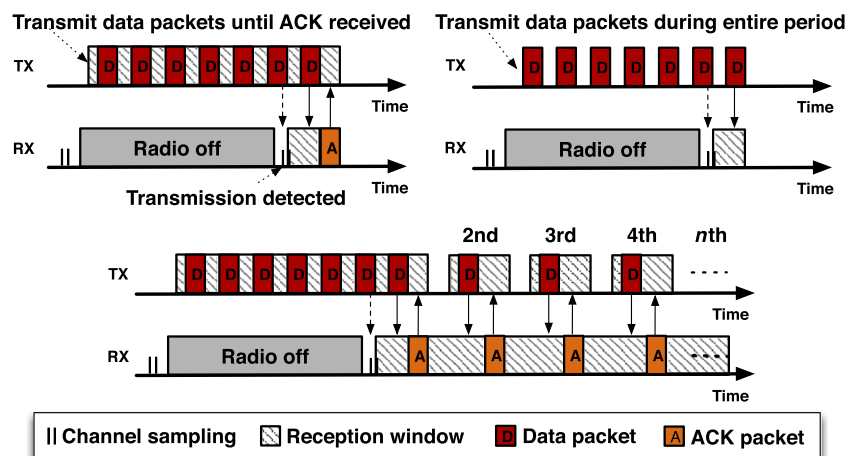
Transmit data packets until ACK received

TX D D D D D D D D D

Time

RX Radio off A

Time

Transmission detected

Transmit data packets during entire period

TX D D D D D D D D

Time

RX Radio off

Time

2nd 3rd 4th nth

TX D D D D D D D D D D D

Time

RX Radio off A A A A

Time

|| Channel sampling Reception window D Data packet A ACK packet